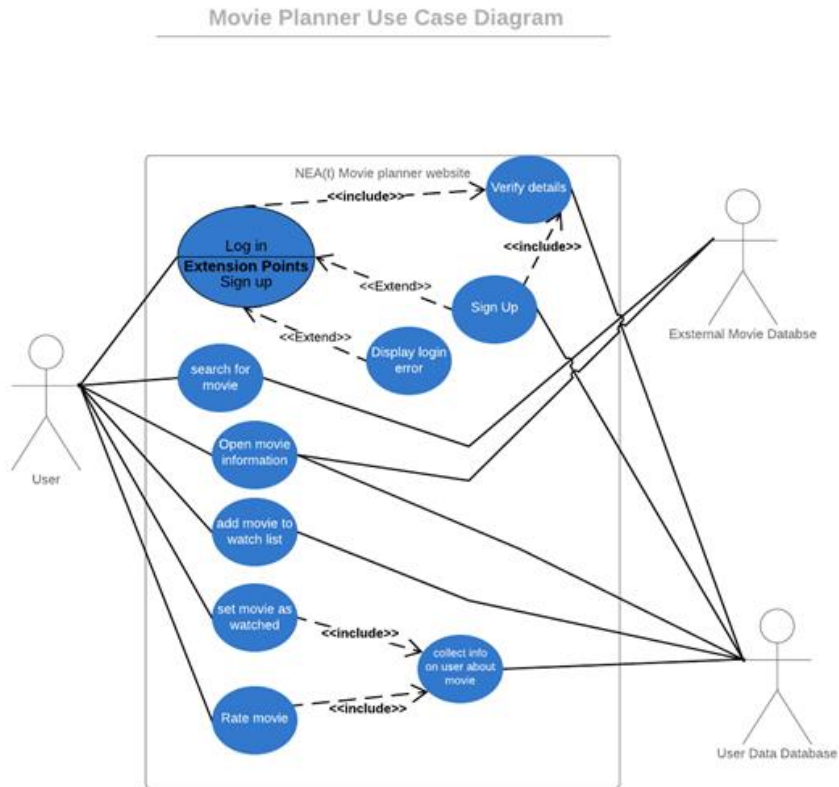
Movie Planner Use Case Diagram

NEA(t) Movie planner website

<<include>>

Verify details

Log in
Extension Points
Sign up

<<include>>

<<Extend>>

Sign Up

<<Extend>>

Display login error

search for movie

Open movie information

add movie to watch list

set movie as watched

<<include>>

collect info on user about movie

Rate movie

<<include>>

User

Exsternal Movie Databse

User Data Database